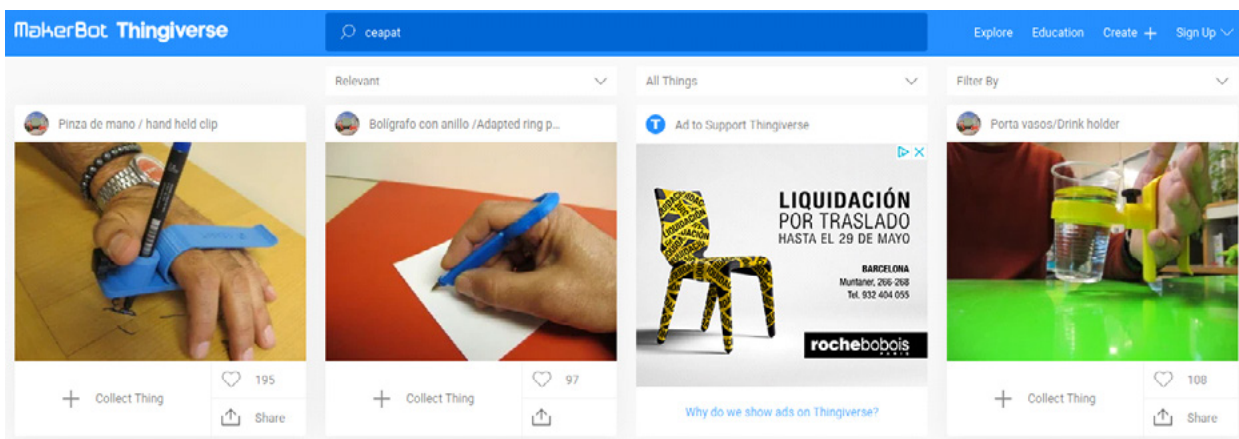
MakerBot Thingiverse

ceapat

Explore Education Create + Sign Up

Relevant

All Things

Filter By

Pinza de mano / hand held clip

Collect Thing

195

Share

Bolígrafo con anillo /Adapted ring p...

Collect Thing

97

Ad to Support Thingiverse

LIQUIDACIÓN POR TRASLADO HASTA EL 29 DE MAYO

BARCELONA Muntaner, 266-268 Tel. 932 404 055

rochebobois PARIS

Why do we show ads on Thingiverse?

Porta vasos/Drink holder

Collect Thing

108

Share